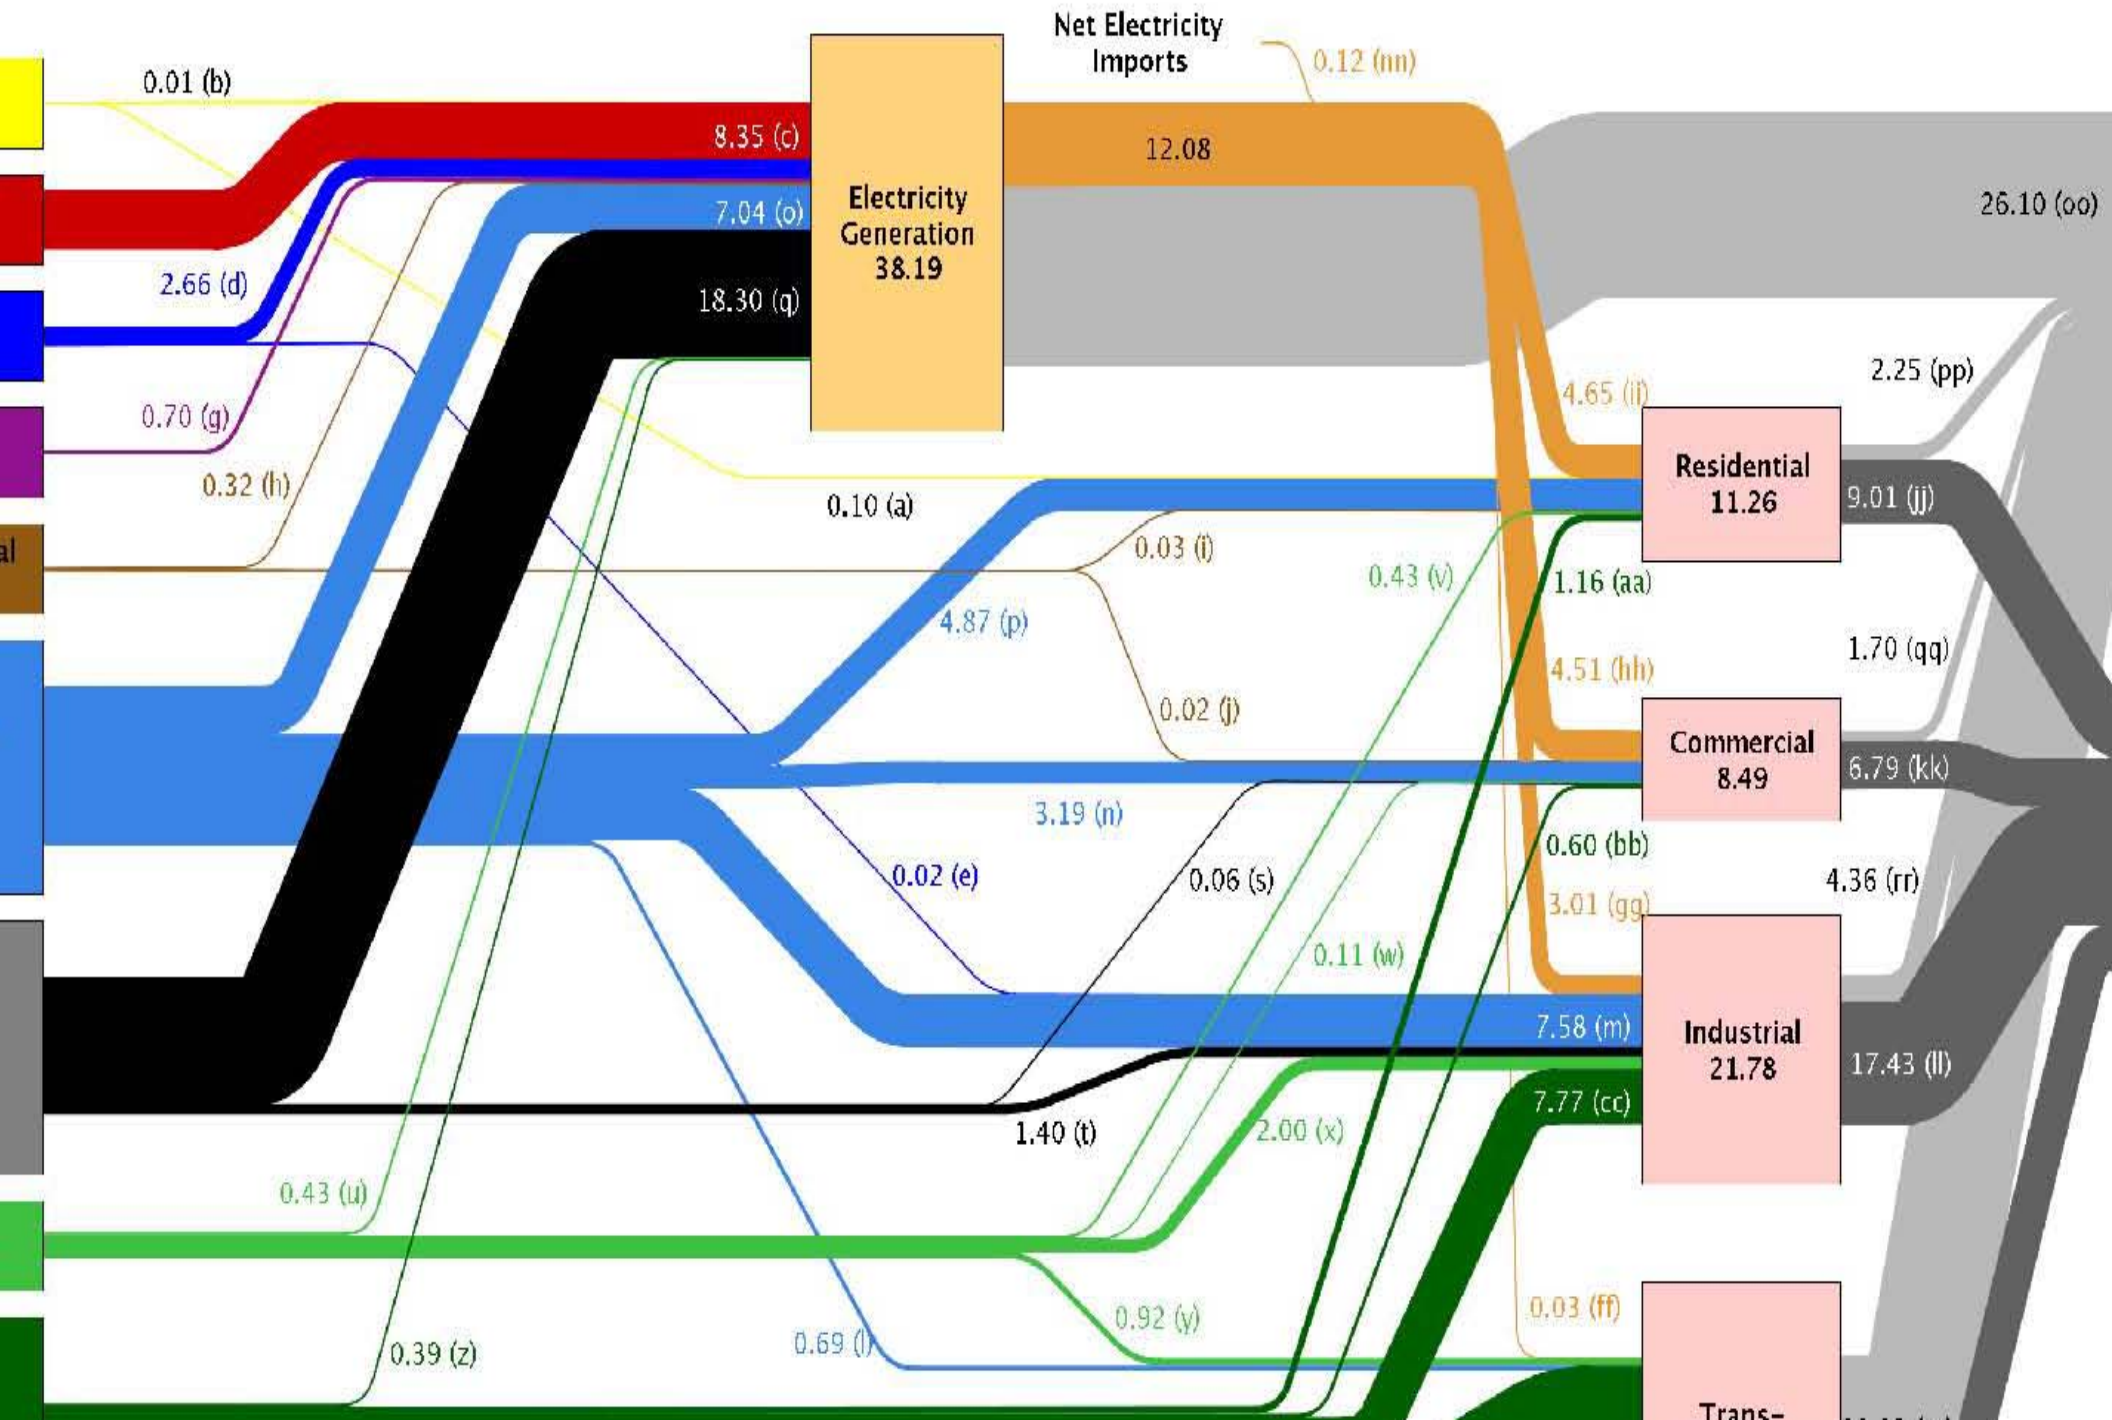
0.01 (b)
8.35 (c)
Electricity Generation 38.19
Net Electricity Imports
0.12 (nn)
12.08
26.10 (oo)
7.04 (o)
2.66 (d)
18.30 (q)
2.25 (pp)
0.70 (g)
4.65 (ii)
Residential 11.26
0.32 (h)
0.10 (a)
9.01 (jj)
al
0.03 (i)
0.43 (v)
1.16 (aa)
4.87 (p)
1.70 (qq)
4.51 (hh)
0.02 (j)
Commercial 8.49
6.79 (kk)
3.19 (n)
0.60 (bb)
0.02 (e)
0.06 (s)
4.36 (rr)
3.01 (gg)
0.11 (w)
Industrial 21.78
7.58 (m)
17.43 (ll)
7.77 (cc)
1.40 (t)
2.00 (x)
0.43 (u)
0.92 (y)
0.03 (ff)
0.39 (z)
0.69 (l)
Trans-